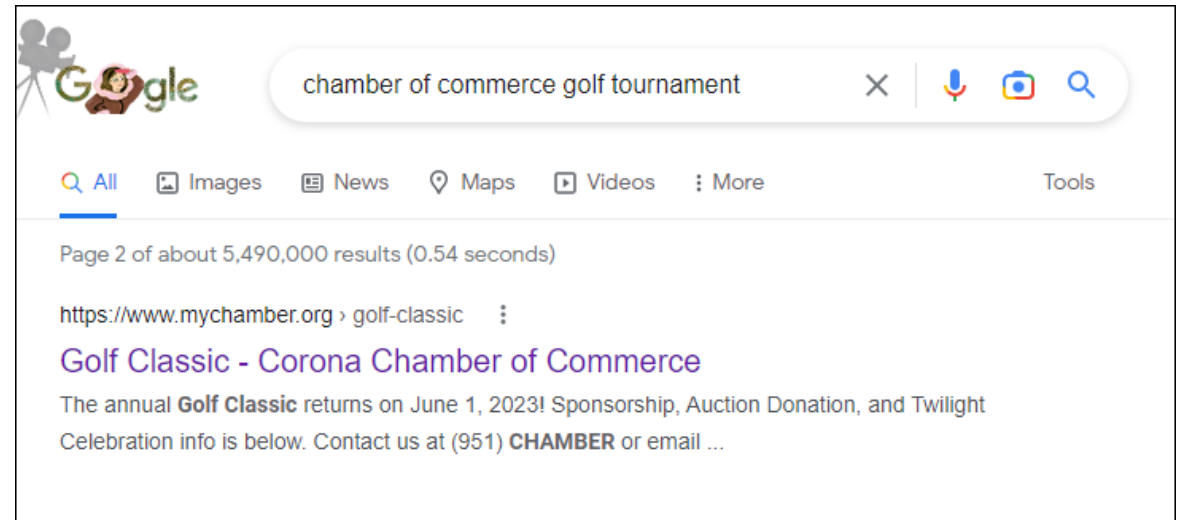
Google

chamber of commerce golf tournament

All Images News Maps Videos More Tools

Page 2 of about 5,490,000 results (0.54 seconds)

https://www.mychamber.org › golf-classic

Golf Classic - Corona Chamber of Commerce

The annual Golf Classic returns on June 1, 2023! Sponsorship, Auction Donation, and Twilight Celebration info is below. Contact us at (951) CHAMBER or email ...